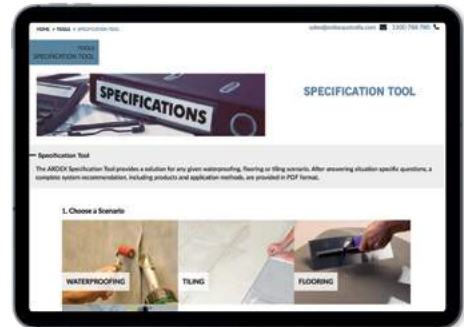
HOME > TOOLS > SPECIFICATION TOOL

sales@ardexaustralia.com 1300 788 780

TOOLS
SPECIFICATION TOOL

SPECIFICATIONS

SPECIFICATION TOOL

Specification Tool

The ARDEX Specification Tool provides a solution for any given waterproofing, flooring or tiling scenario. After answering situation specific questions, a complete system recommendation, including products and application methods, are provided in PDF format.

1. Choose a Scenario

WATERPROOFING

TILING

FLOORING